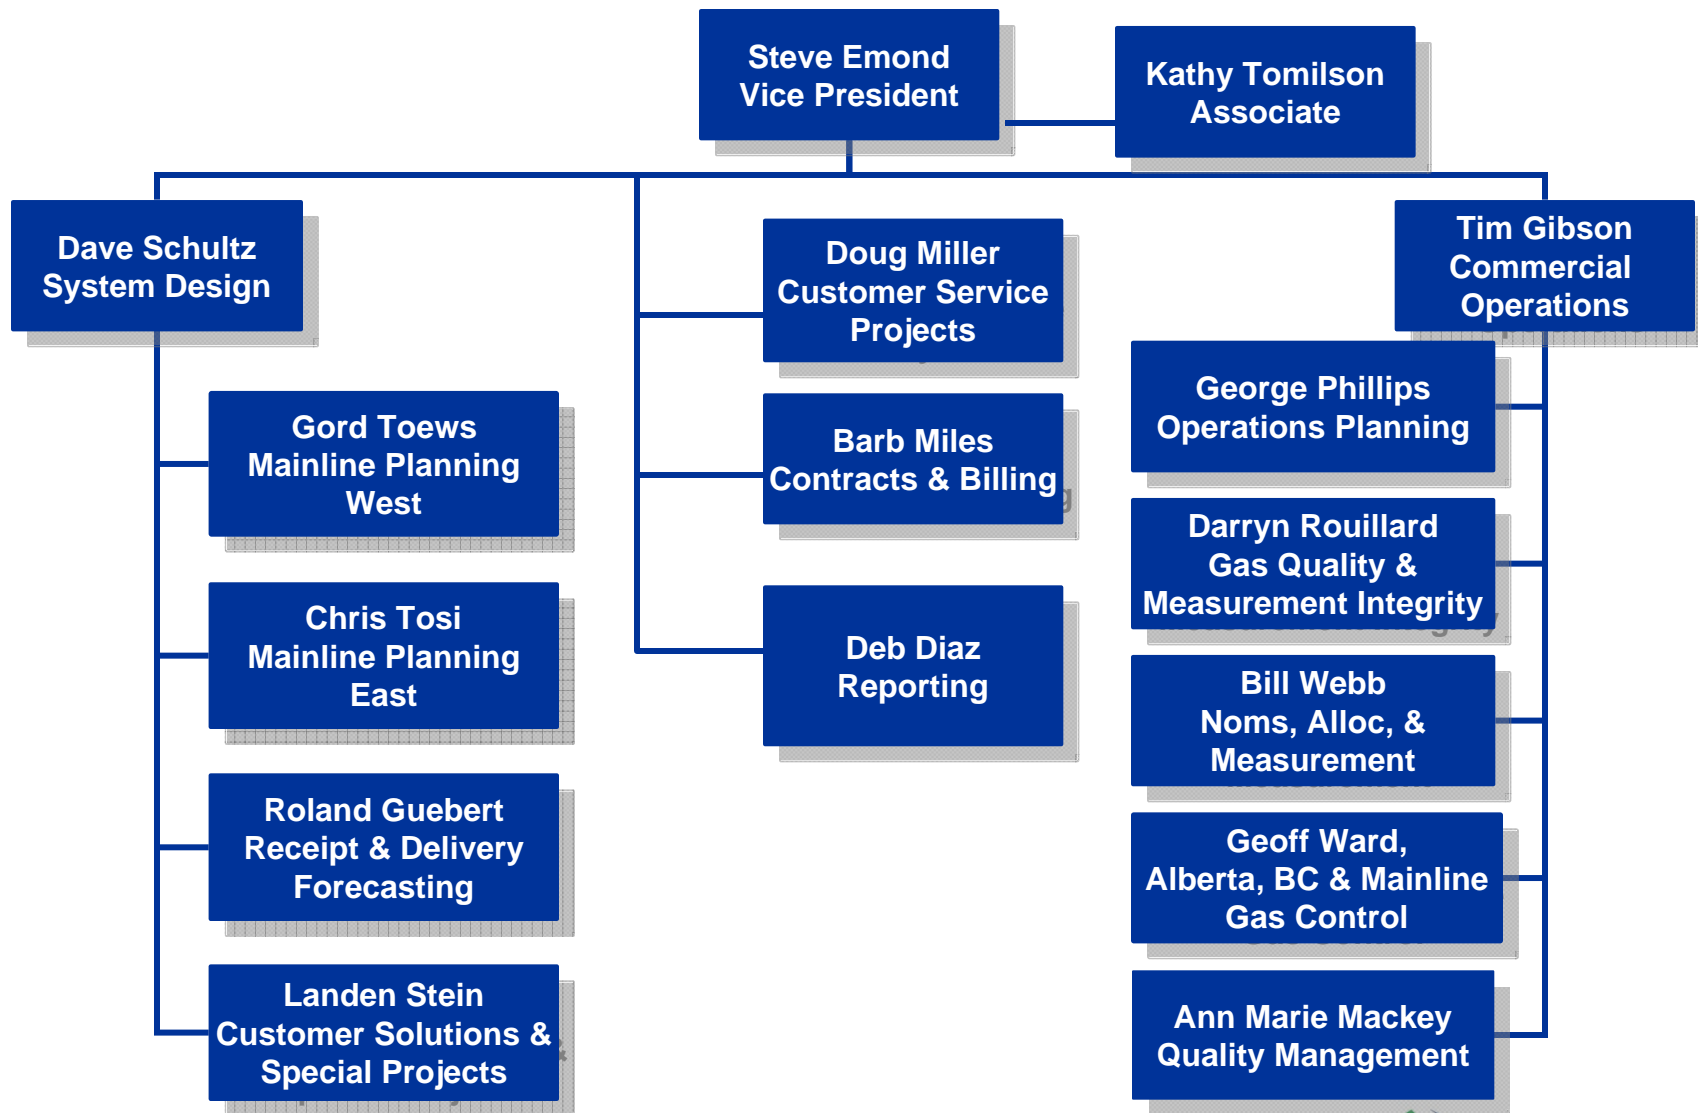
Steve Emond
Vice President

Kathy Tomilson
Associate

Dave Schultz
System Design

Gord Toews
Mainline Planning
West

Chris Tosi
Mainline Planning
East

Roland Guebert
Receipt & Delivery
Forecasting

Landen Stein
Customer Solutions &
Special Projects

Doug Miller
Customer Service
Projects

Barb Miles
Contracts & Billing

Deb Diaz
Reporting

Tim Gibson
Commercial
Operations

George Phillips
Operations Planning

Darryn Rouillard
Gas Quality &
Measurement Integrity

Bill Webb
Noms, Alloc, &
Measurement

Geoff Ward,
Alberta, BC & Mainline
Gas Control

Ann Marie Mackey
Quality Management